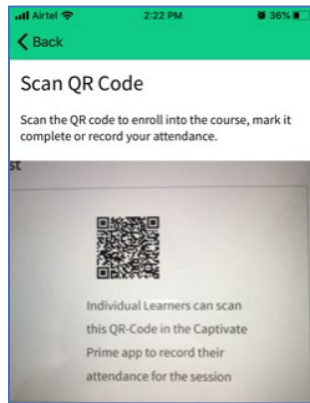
Airtel 2:22 PM 36%

Back

Scan QR Code

Scan the QR code to enroll into the course, mark it complete or record your attendance.

st

Individual Learners can scan this QR-Code in the Captivate Prime app to record their attendance for the session